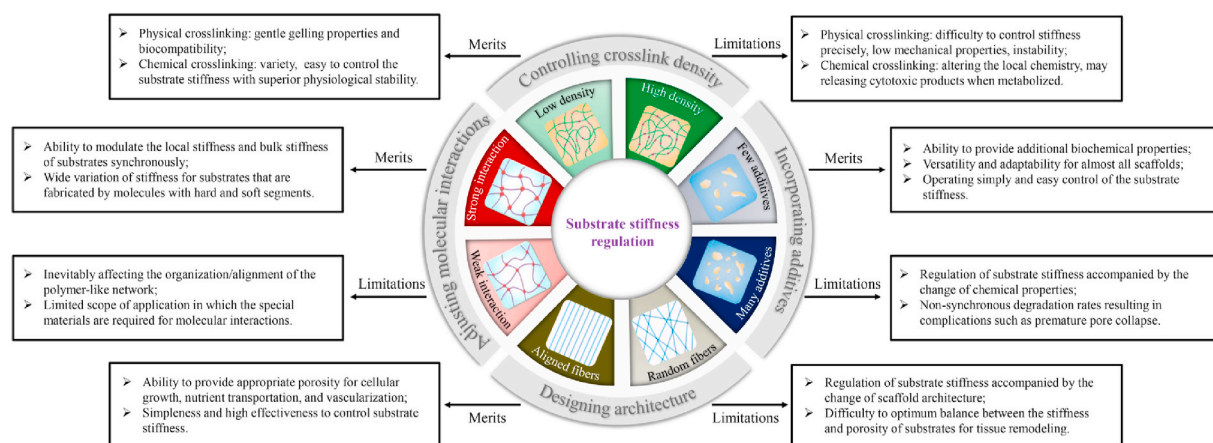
➢ Physical crosslinking: gentle gelling properties and biocompatibility;
➢ Chemical crosslinking: variety, easy to control the substrate stiffness with superior physiological stability.

Merits

Controlling crosslink density

Limitations

➢ Physical crosslinking: difficulty to control stiffness precisely, low mechanical properties, instability;
➢ Chemical crosslinking: altering the local chemistry, may releasing cytotoxic products when metabolized.

Low density

High density

➢ Ability to modulate the local stiffness and bulk stiffness of substrates synchronously;
➢ Wide variation of stiffness for substrates that are fabricated by molecules with hard and soft segments.

Merits

Adjusting molecular interactions

Strong interaction

Few additives

Incorporating additives

Merits

➢ Ability to provide additional biochemical properties;
➢ Versatility and adaptability for almost all scaffolds;
➢ Operating simply and easy control of the substrate stiffness.

Substrate stiffness regulation

➢ Inevitably affecting the organization/alignment of the polymer-like network;
➢ Limited scope of application in which the special materials are required for molecular interactions.

Limitations

Weak interaction

Many additives

Limitations

➢ Regulation of substrate stiffness accompanied by the change of chemical properties;
➢ Non-synchronous degradation rates resulting in complications such as premature pore collapse.

Aligned fibers

Random fibers

➢ Ability to provide appropriate porosity for cellular growth, nutrient transportation, and vascularization;
➢ Simpleness and high effectiveness to control substrate stiffness.

Merits

Designing architecture

Limitations

➢ Regulation of substrate stiffness accompanied by the change of scaffold architecture;
➢ Difficulty to optimum balance between the stiffness and porosity of substrates for tissue remodeling.